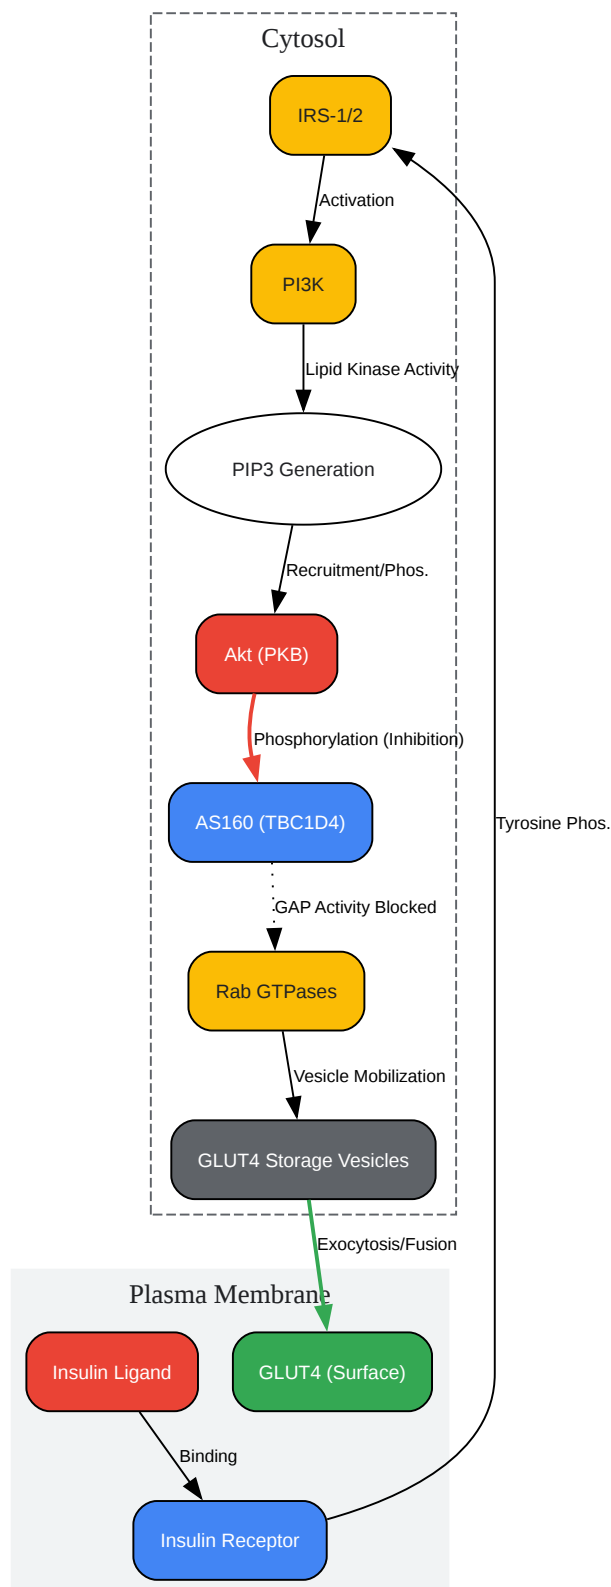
Cytosol

IRS-1/2

Activation

PI3K

Lipid Kinase Activity

PIP3 Generation

Recruitment/Phos.

Akt (PKB)

Phosphorylation (Inhibition)

AS160 (TBC1D4)

Tyrosine Phos.

GAP Activity Blocked

Rab GTPases

Vesicle Mobilization

GLUT4 Storage Vesicles

Exocytosis/Fusion

Plasma Membrane

Insulin Ligand

GLUT4 (Surface)

Binding

Insulin Receptor